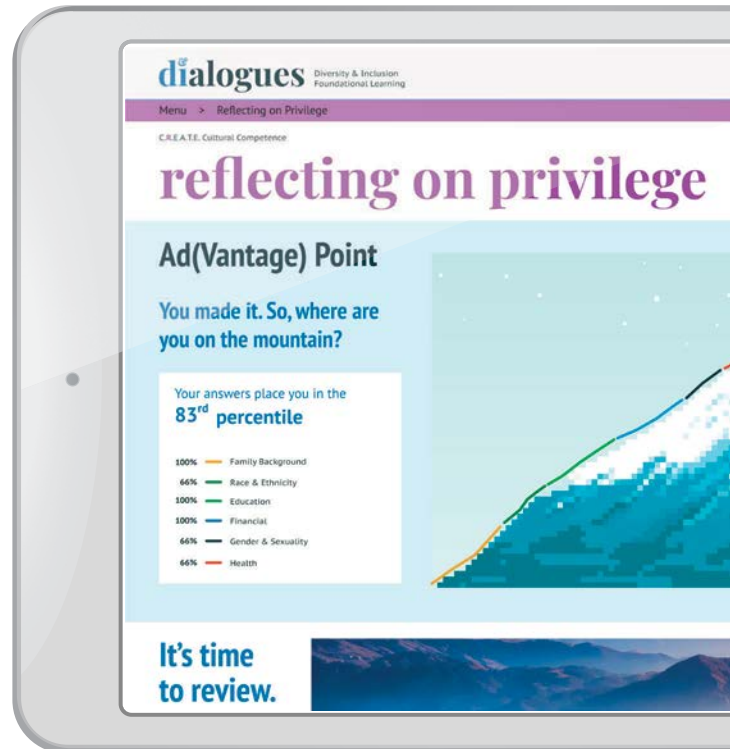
dialogues Diversity & Inclusion Foundational Learning

Menu > Reflecting on Privilege

C.R.E.A.T.E. Cultural Competence

reflecting on privilege

Ad(Vantage) Point

You made it. So, where are you on the mountain?

Your answers place you in the

83$^{rd}$ percentile

100% Family Background
66% Race & Ethnicity
100% Education
100% Financial
66% Gender & Sexuality
66% Health

It's time to review.